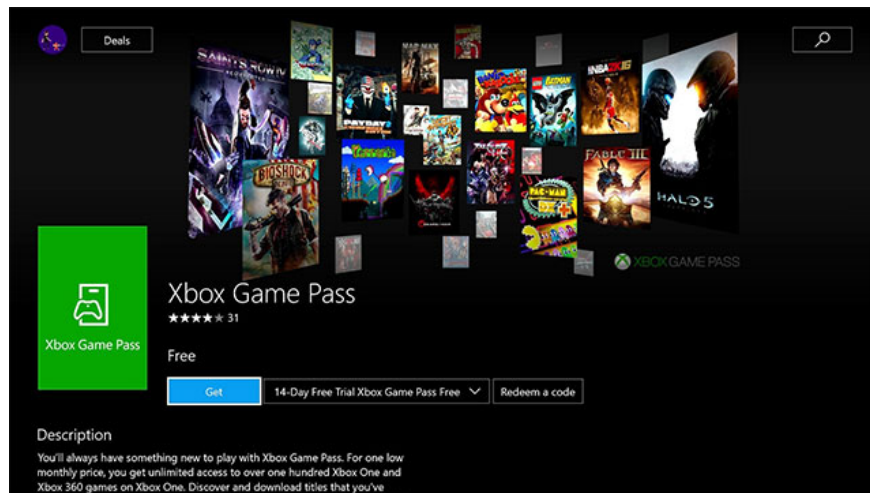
Deals

SAINTS ROW IV

PAYDAY 2

BIOSHOCK

LEGO BATMAN

NBA 2K16

FABLE III

HALO 5

PAC-MAN

XBOX GAME PASS

Xbox Game Pass

Xbox Game Pass
★★★★★ 31

Free

Get

14-Day Free Trial Xbox Game Pass Free

Redeem a code

Description

You'll always have something new to play with Xbox Game Pass. For one low monthly price, you get unlimited access to over one hundred Xbox One and Xbox 360 games on Xbox One. Discover and download titles that you've